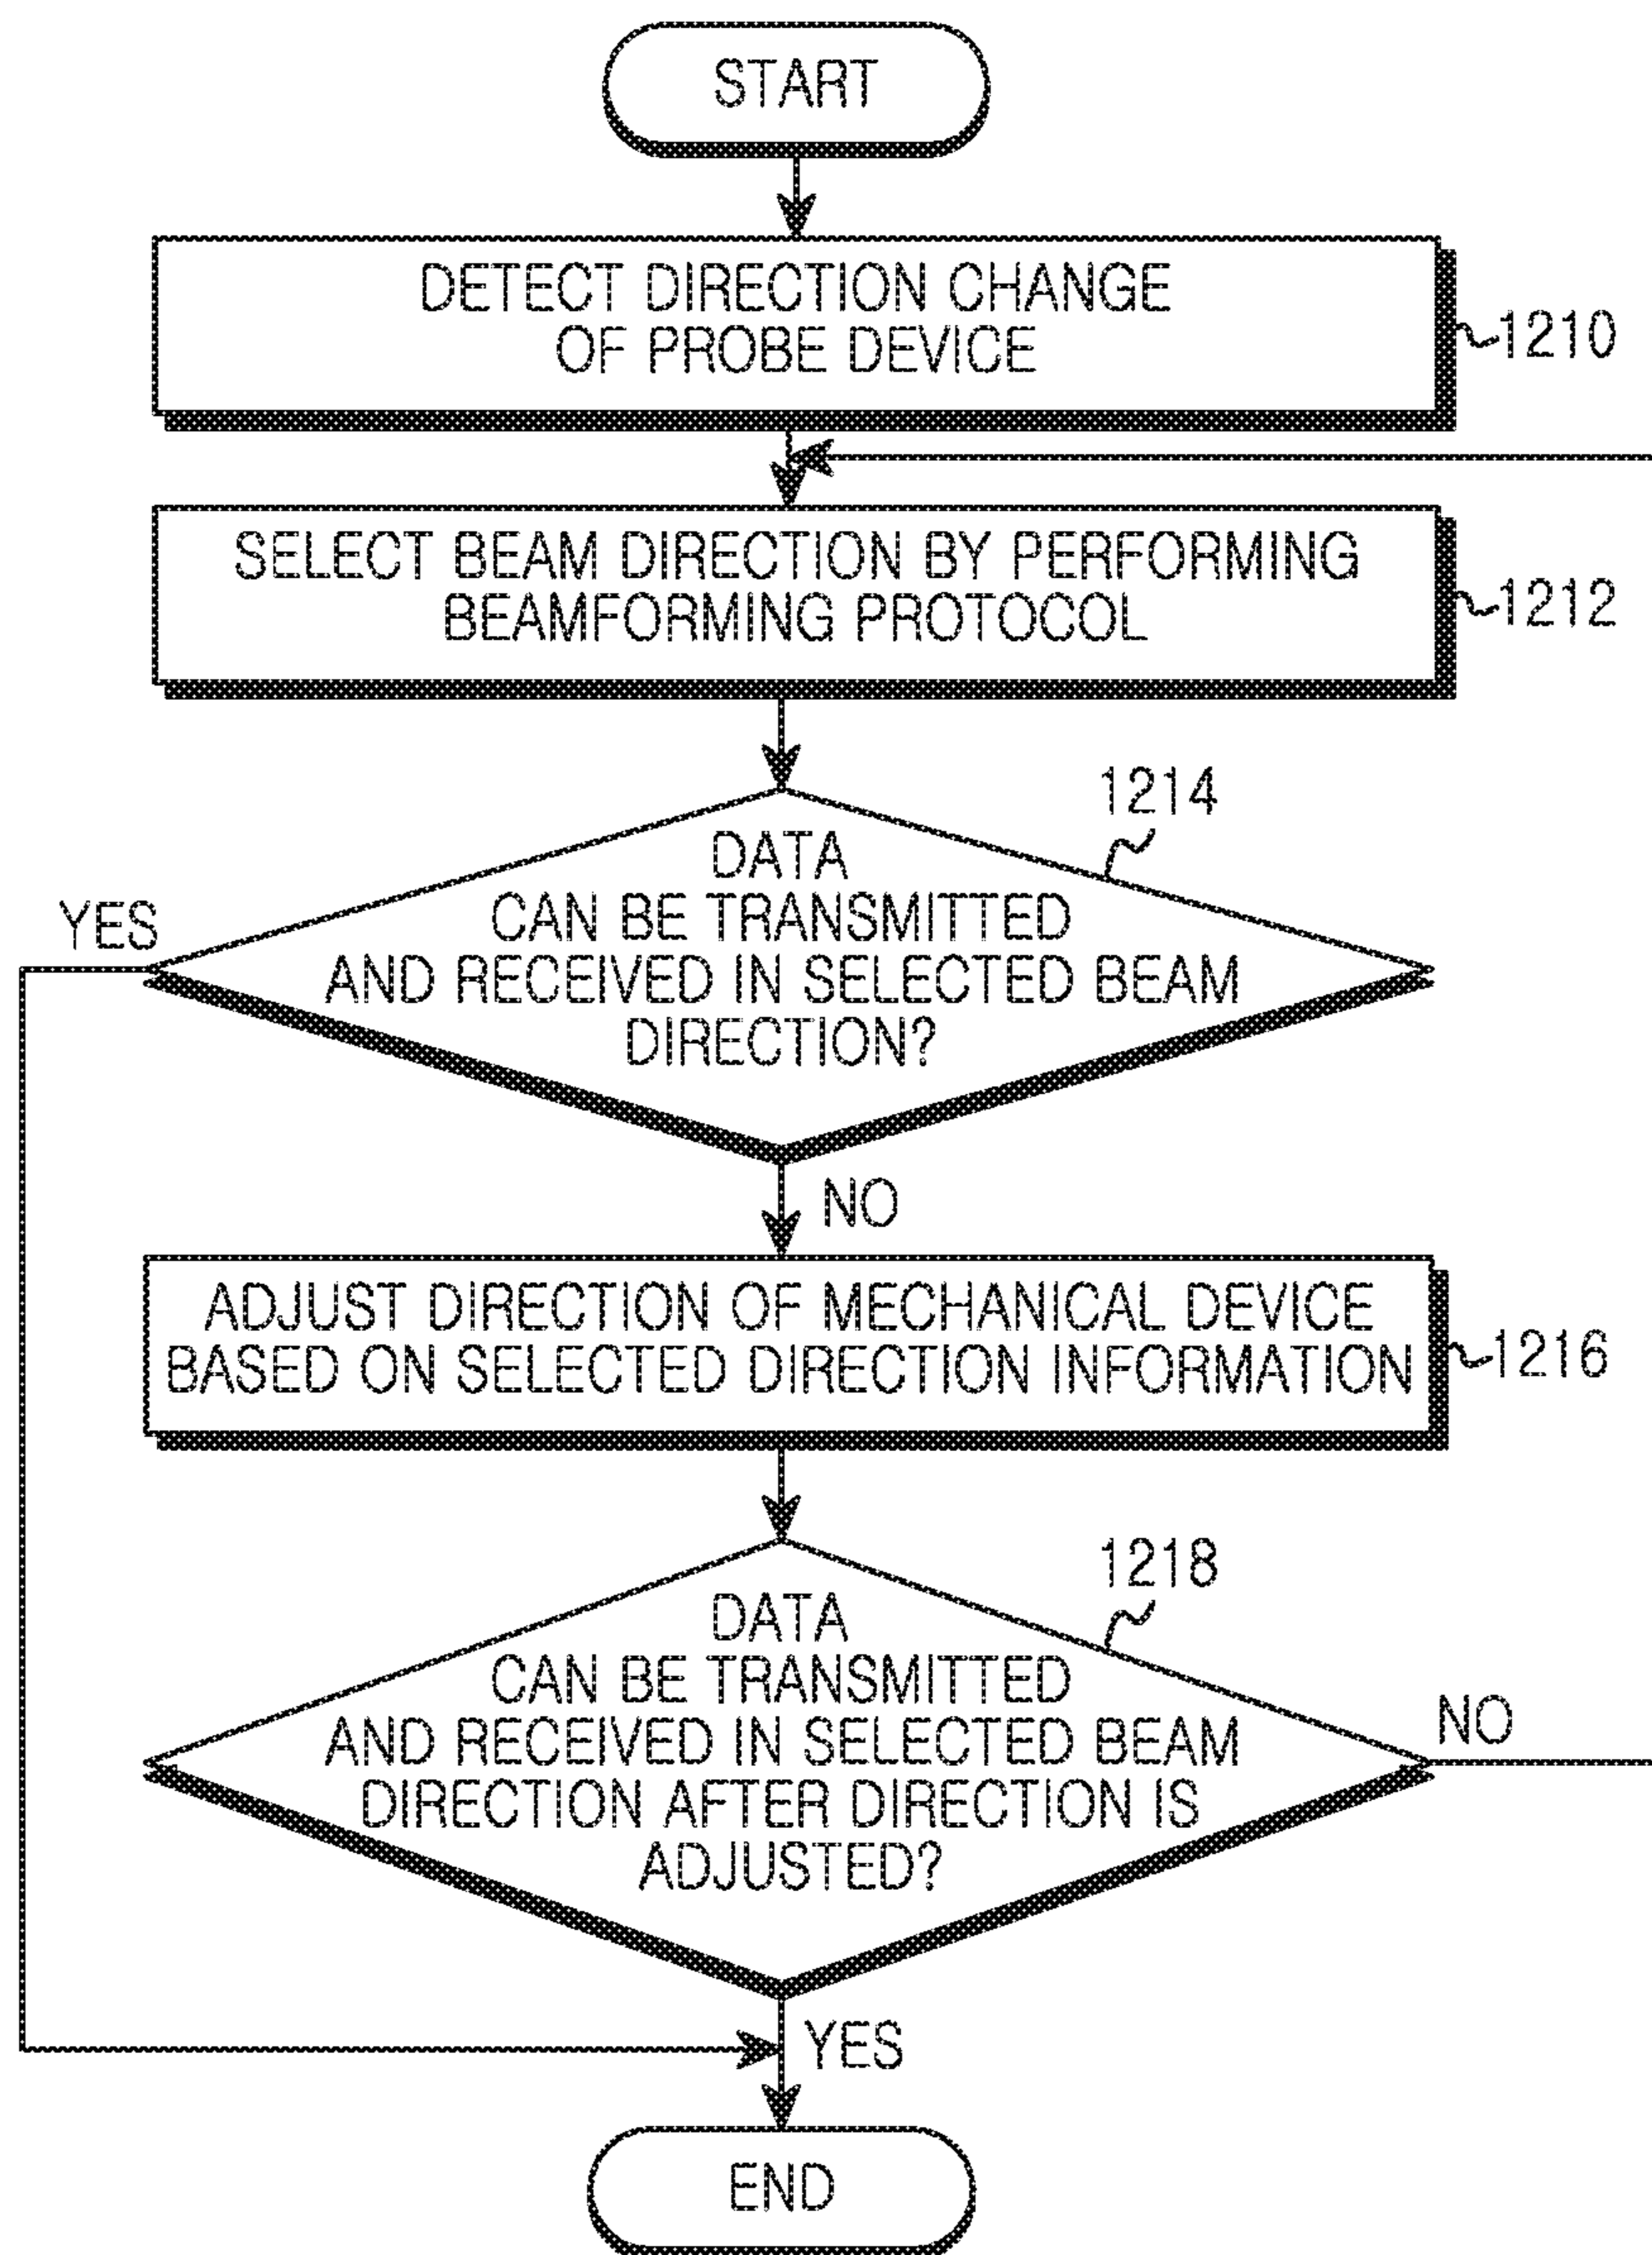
START

DETECT DIRECTION CHANGE OF PROBE DEVICE

1210

SELECT BEAM DIRECTION BY PERFORMING BEAMFORMING PROTOCOL

1212

1214

DATA CAN BE TRANSMITTED AND RECEIVED IN SELECTED BEAM DIRECTION?

YES

NO

ADJUST DIRECTION OF MECHANICAL DEVICE BASED ON SELECTED DIRECTION INFORMATION

1216

1218

DATA CAN BE TRANSMITTED AND RECEIVED IN SELECTED BEAM DIRECTION AFTER DIRECTION IS ADJUSTED?

NO

YES

END